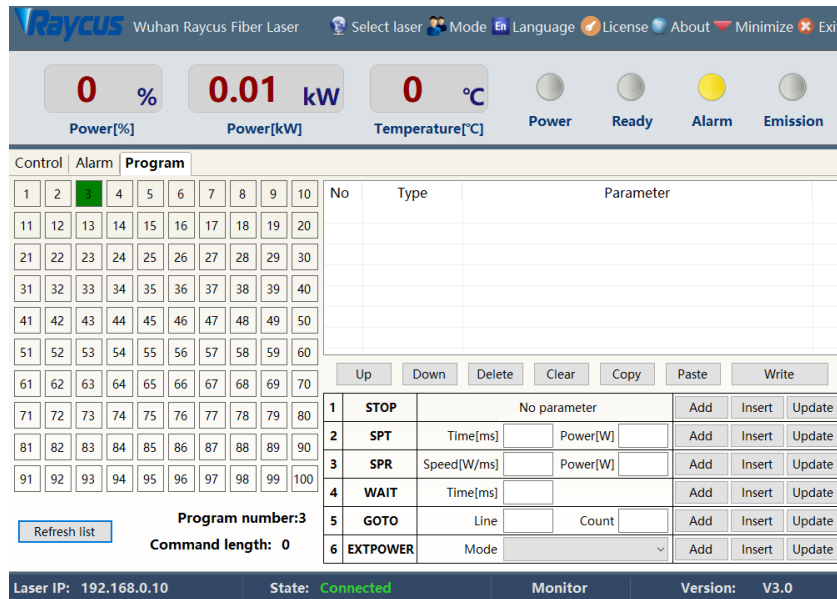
Raycus Wuhan Raycus Fiber Laser  Select laser  Mode  Language  License  About  Minimize  Exi

0 %
Power[%]

0.01 kW
Power[kW]

0 ℃
Temperature[℃]

Power  Ready  Alarm  Emission

Control  Alarm  Program

| 1 | 2 | 3 | 4 | 5 | 6 | 7 | 8 | 9 | 10 |
|---|---|---|---|---|---|---|---|---|---|
| 11 | 12 | 13 | 14 | 15 | 16 | 17 | 18 | 19 | 20 |
| 21 | 22 | 23 | 24 | 25 | 26 | 27 | 28 | 29 | 30 |
| 31 | 32 | 33 | 34 | 35 | 36 | 37 | 38 | 39 | 40 |
| 41 | 42 | 43 | 44 | 45 | 46 | 47 | 48 | 49 | 50 |
| 51 | 52 | 53 | 54 | 55 | 56 | 57 | 58 | 59 | 60 |
| 61 | 62 | 63 | 64 | 65 | 66 | 67 | 68 | 69 | 70 |
| 71 | 72 | 73 | 74 | 75 | 76 | 77 | 78 | 79 | 80 |
| 81 | 82 | 83 | 84 | 85 | 86 | 87 | 88 | 89 | 90 |
| 91 | 92 | 93 | 94 | 95 | 96 | 97 | 98 | 99 | 100 |

Refresh list

Program number:3
Command length: 0

| No | Type | Parameter |
|---|---|---|

Up  Down  Delete  Clear  Copy  Paste  Write

| 1 | STOP | No parameter | Add | Insert | Update |
|---|---|---|---|---|---|
| 2 | SPT | Time[ms] Power[W] | Add | Insert | Update |
| 3 | SPR | Speed[W/ms] Power[W] | Add | Insert | Update |
| 4 | WAIT | Time[ms] | Add | Insert | Update |
| 5 | GOTO | Line Count | Add | Insert | Update |
| 6 | EXTPOWER | Mode | Add | Insert | Update |

Laser IP: 192.168.0.10  State: Connected  Monitor  Version: V3.0